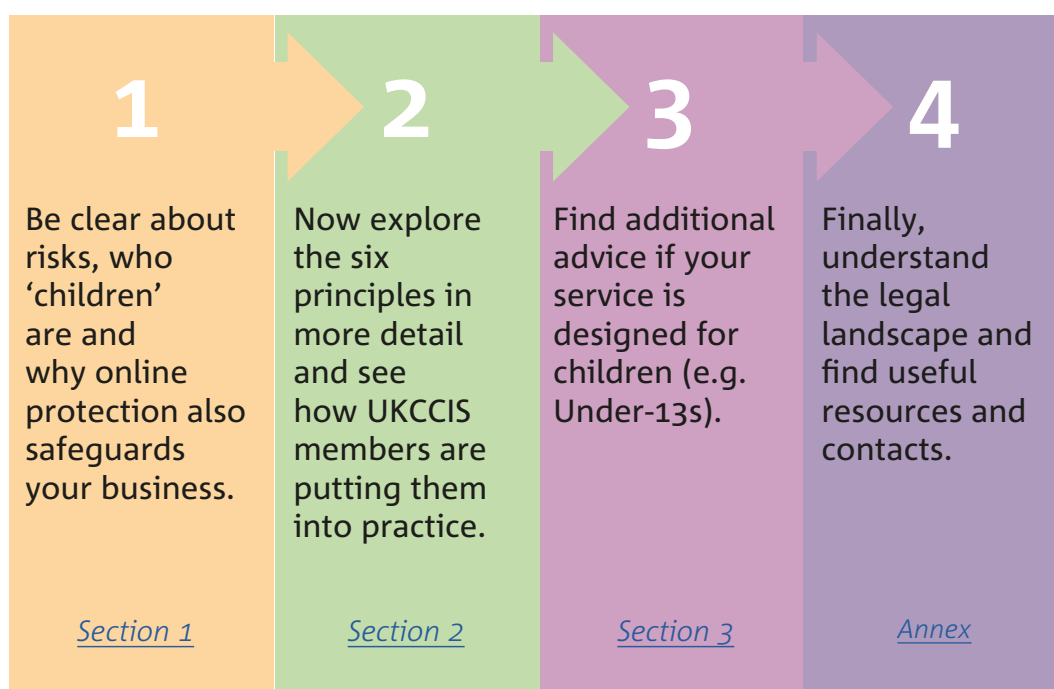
1

Be clear about risks, who ‘children’ are and why online protection also safeguards your business.

Section 1

2

Now explore the six principles in more detail and see how UKCCIS members are putting them into practice.

Section 2

3

Find additional advice if your service is designed for children (e.g. Under-13s).

Section 3

4

Finally, understand the legal landscape and find useful resources and contacts.

Annex